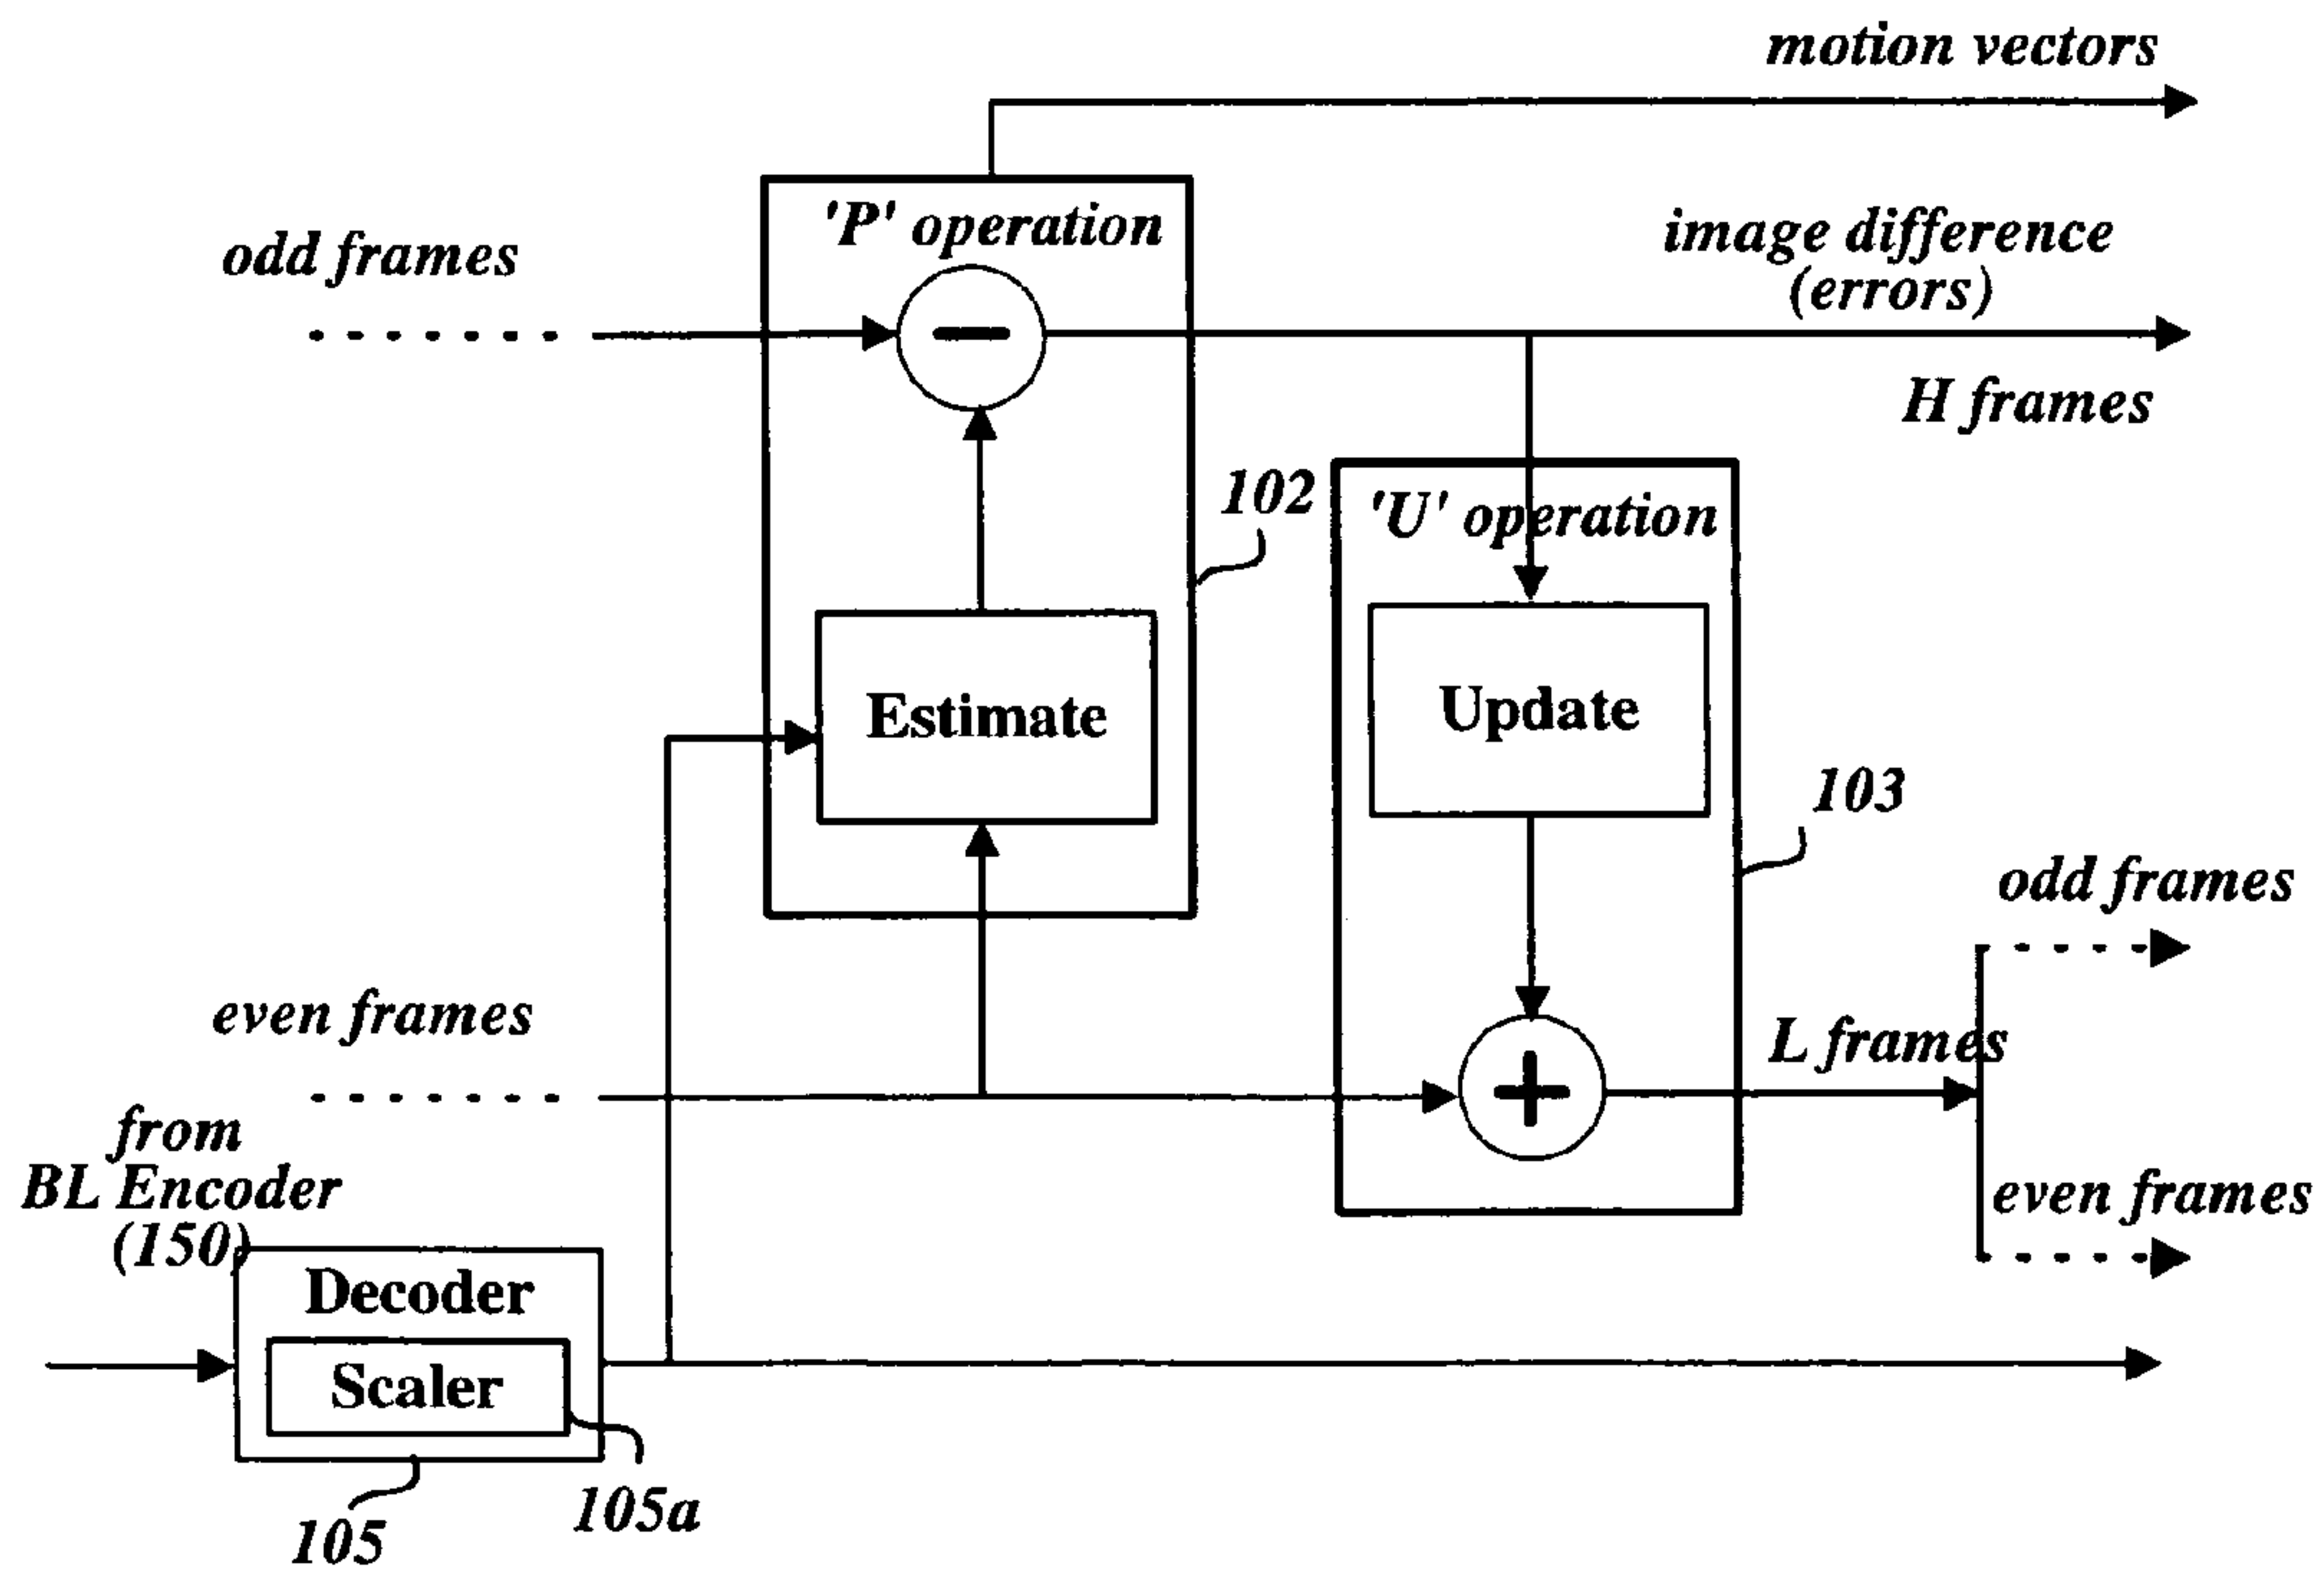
motion vectors

'P' operation

odd frames

image difference
(errors)

H frames

102

'U' operation

Estimate

Update

103

odd frames

even frames

L frames

from
BL Encoder
(150)

even frames

Decoder

Scaler

105

105a